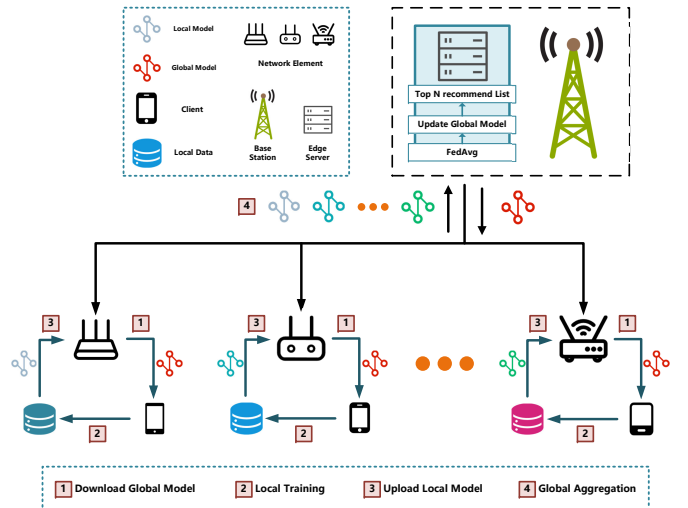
Local Model

Network Element

Global Model

Client

Local Data

Base Station

Edge Server

Top N recommend List

Update Global Model

FedAvg

4

3

1

2

3

1

2

3

1

2

1 Download Global Model

2 Local Training

3 Upload Local Model

4 Global Aggregation